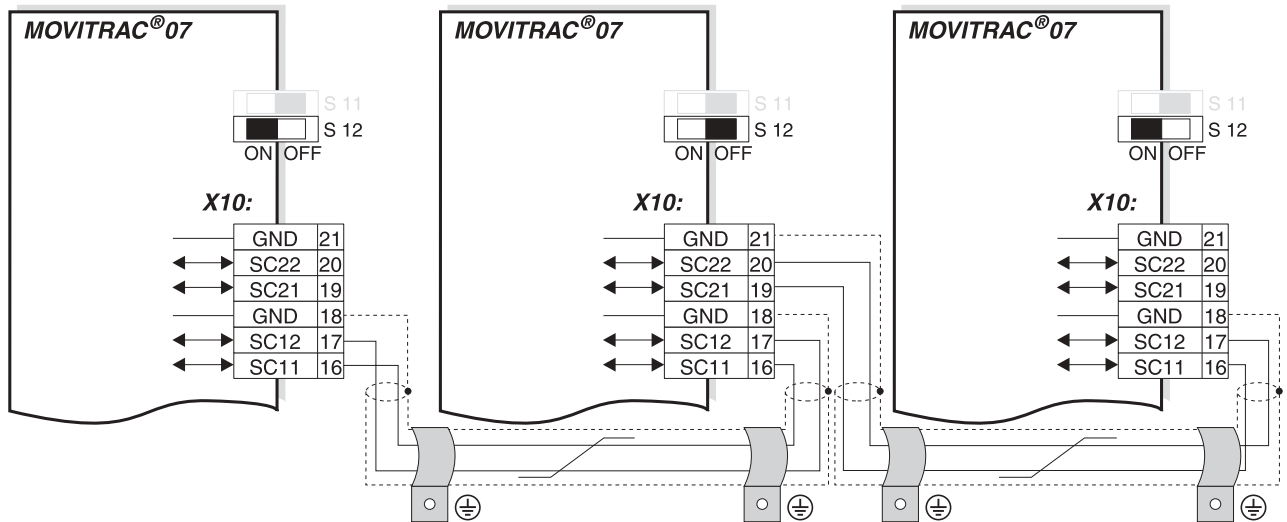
MOVITRAC®07

S 11
S 12
ON OFF

X10:

| GND | 21 |
|---|---|
| SC22 | 20 |
| SC21 | 19 |
| GND | 18 |
| SC12 | 17 |
| SC11 | 16 |

MOVITRAC®07

S 11
S 12
ON OFF

X10:

| GND | 21 |
|---|---|
| SC22 | 20 |
| SC21 | 19 |
| GND | 18 |
| SC12 | 17 |
| SC11 | 16 |

MOVITRAC®07

S 11
S 12
ON OFF

X10:

| GND | 21 |
|---|---|
| SC22 | 20 |
| SC21 | 19 |
| GND | 18 |
| SC12 | 17 |
| SC11 | 16 |